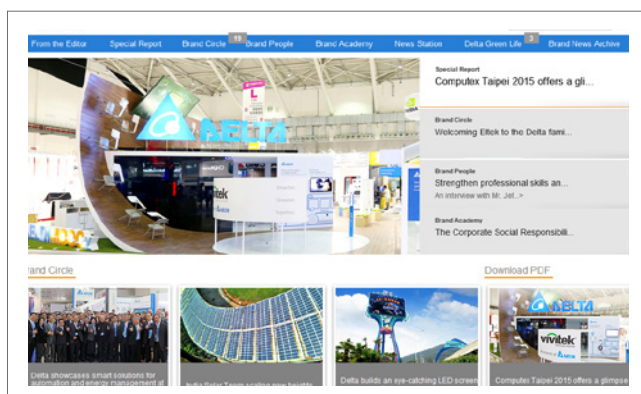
From the Editor Special Report Brand Circle 10 Brand People Brand Academy News Station Delta Green Life 3 Brand News Archive

DELTA

vivitek

Special Report
Computex Taipei 2015 offers a gli...

Brand Circle
Welcoming Eltek to the Delta fami...

Brand People
Strengthen professional skills an...
An interview with Mr. Jet..>

Brand Academy
The Corporate Social Responsibili...

rand Circle

Download PDF

Delta showcases smart solutions for automation and energy management at

India Solar Team scaling new heights

Delta builds an eye-catching LED screen

DELTA
vivitek
Computex Taipei 2015 offers a glimpse